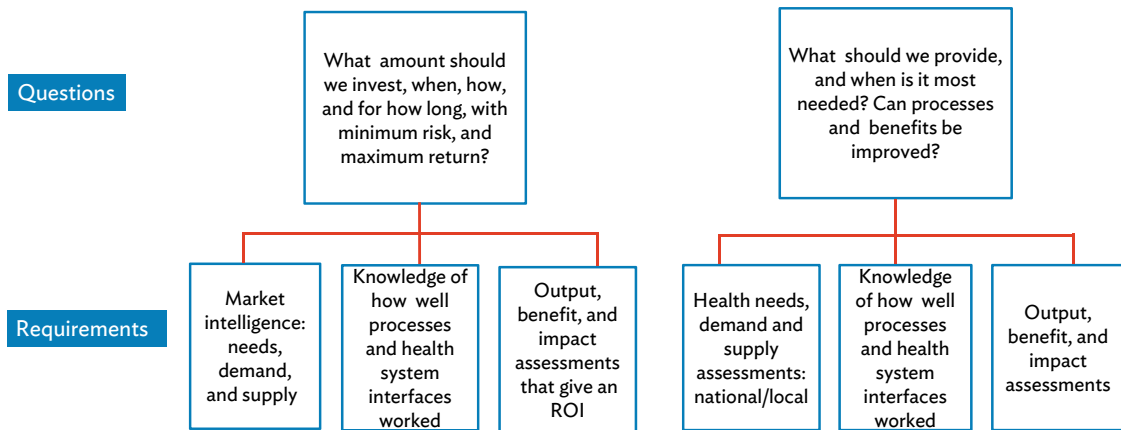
Questions

What amount should we invest, when, how, and for how long, with minimum risk, and maximum return?

What should we provide, and when is it most needed? Can processes and benefits be improved?

Requirements

Market intelligence: needs, demand, and supply

Knowledge of how well processes and health system interfaces worked

Output, benefit, and impact assessments that give an ROI

Health needs, demand and supply assessments: national/local

Knowledge of how well processes and health system interfaces worked

Output, benefit, and impact assessments